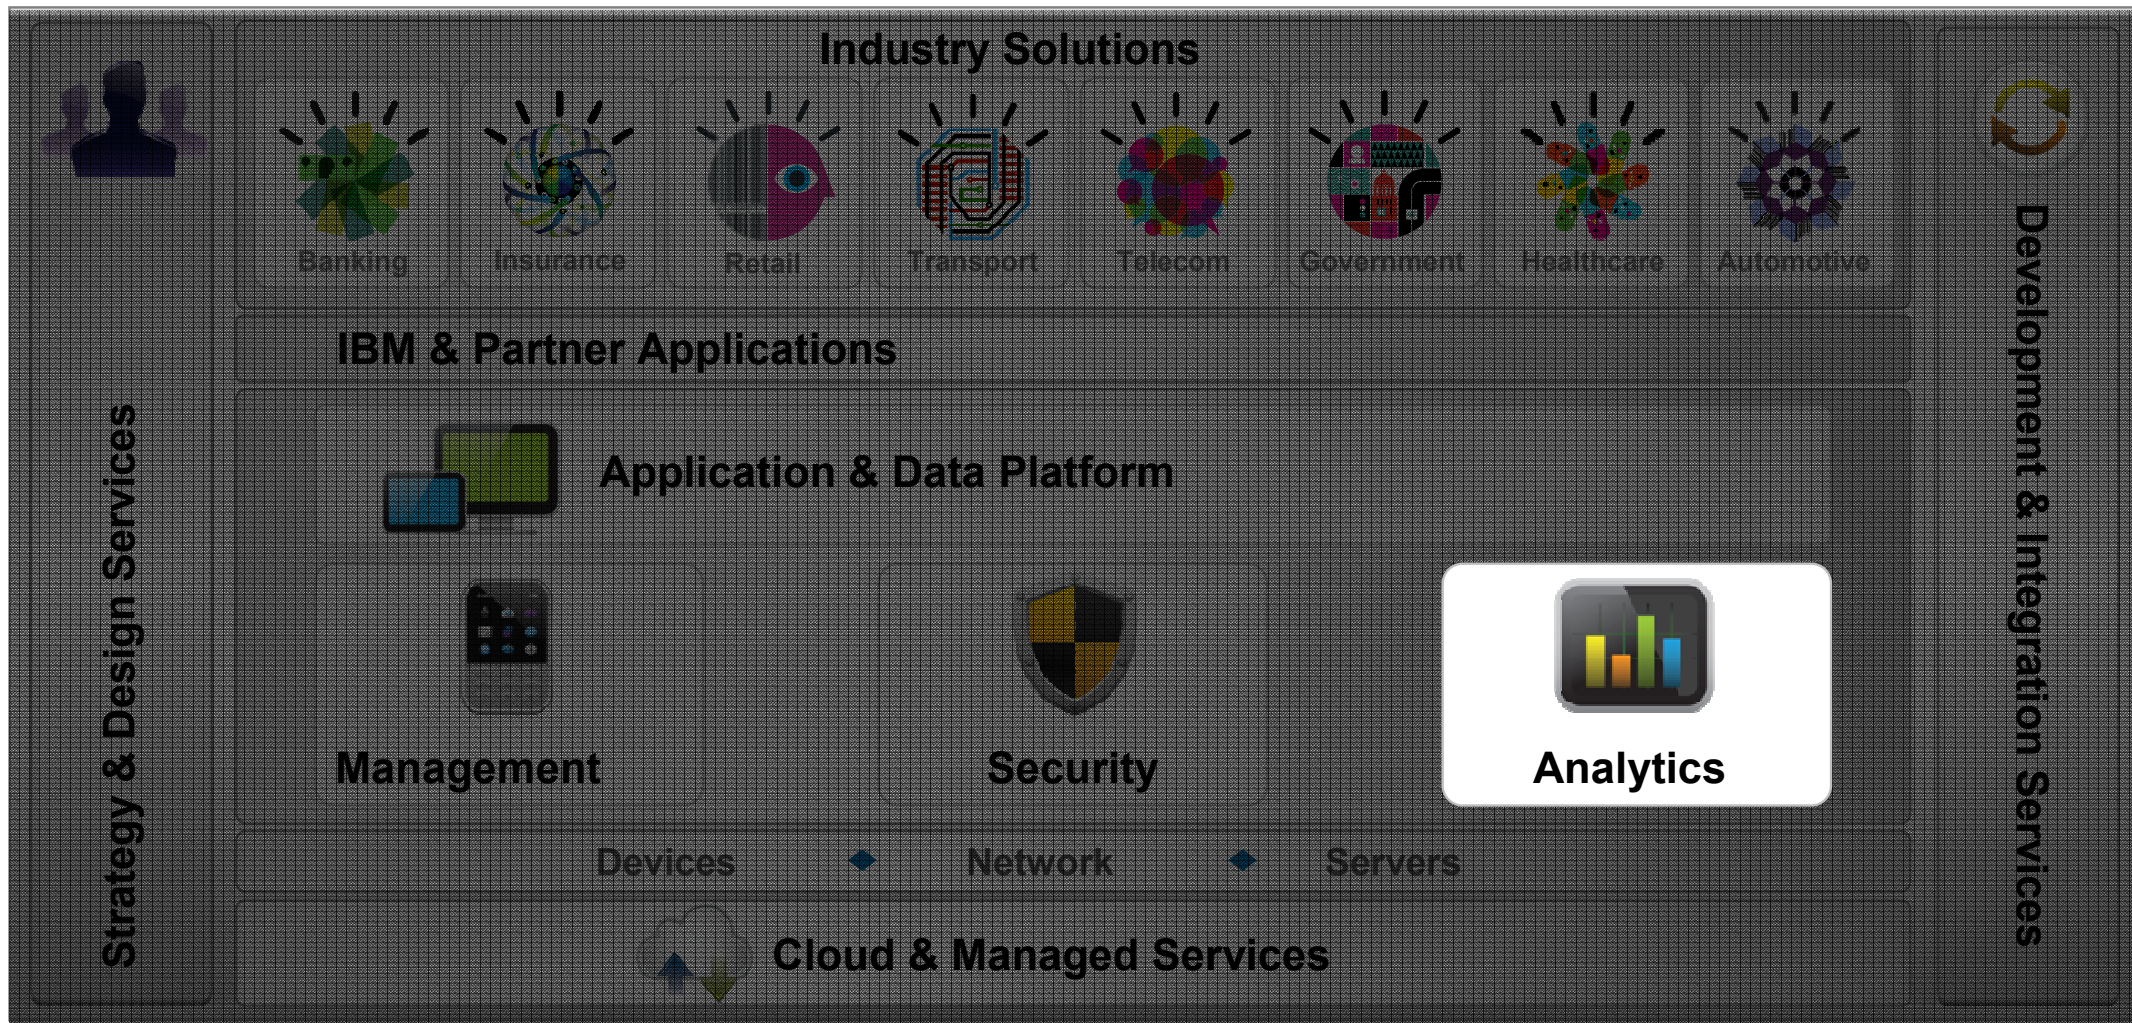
Industry Solutions

Banking

Insurance

Retail

Transport

Telecom

Government

Healthcare

Automotive

Strategy & Design Services

IBM & Partner Applications

Application & Data Platform

Management

Security

Analytics

Devices

Network

Servers

Cloud & Managed Services

Development & Integration Services